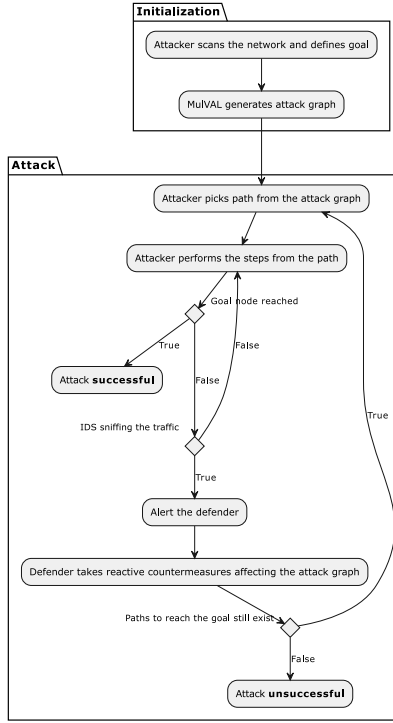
Initialization

Attacker scans the network and defines goal

MulVAL generates attack graph

Attack

Attacker picks path from the attack graph

Attacker performs the steps from the path

Goal node reached

True

Attack **successful**

False

False

IDS sniffing the traffic

True

True

Alert the defender

Defender takes reactive countermeasures affecting the attack graph

Paths to reach the goal still exist

False

Attack **unsuccessful**